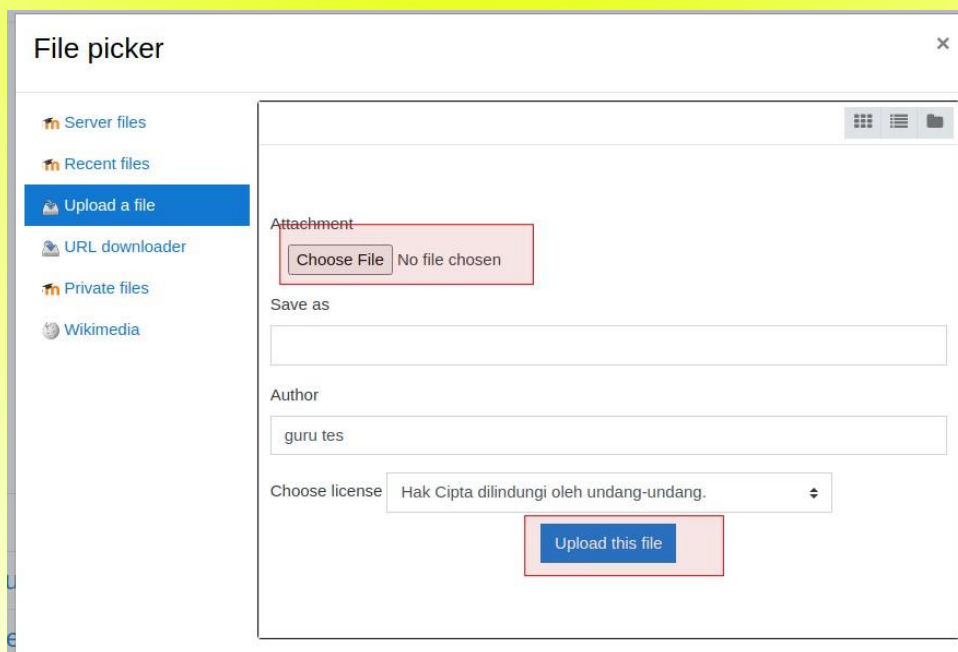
File picker

×

Server files

Recent files

Upload a file

URL downloader

Private files

Wikimedia

Attachment

Choose File No file chosen

Save as

Author

guru tes

Choose license Hak Cipta dilindungi oleh undang-undang.

Upload this file